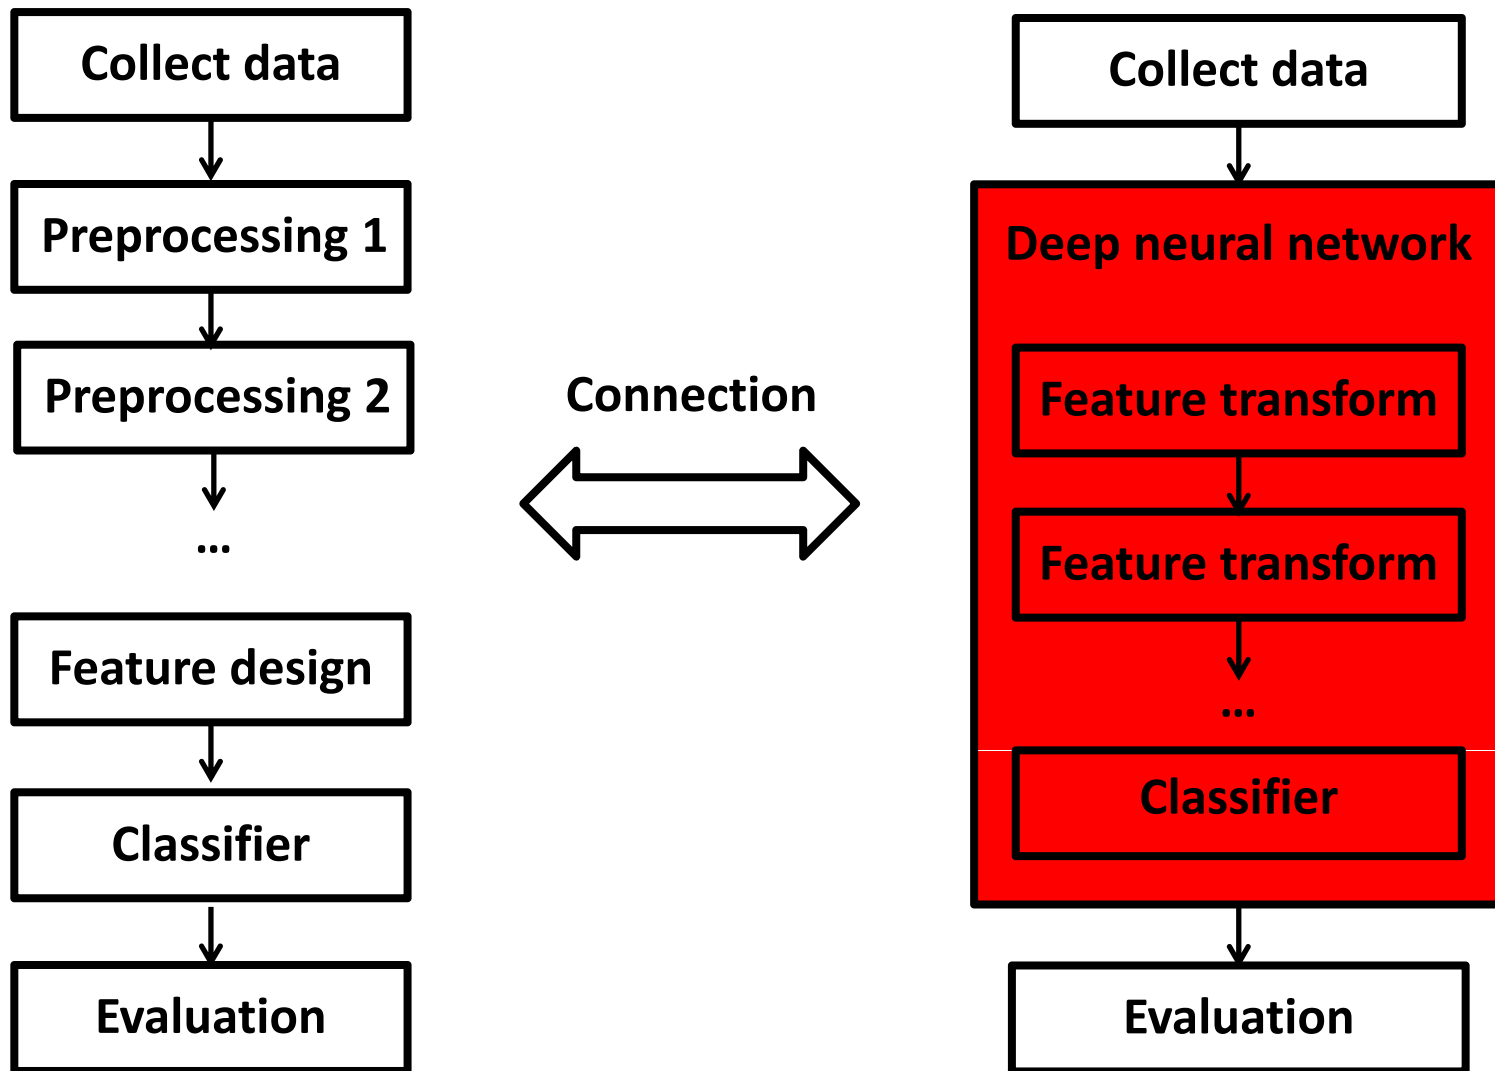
Collect data

Preprocessing 1

Preprocessing 2

...

Feature design

Classifier

Evaluation

Connection

Collect data

Deep neural network

Feature transform

Feature transform

...

Classifier

Evaluation